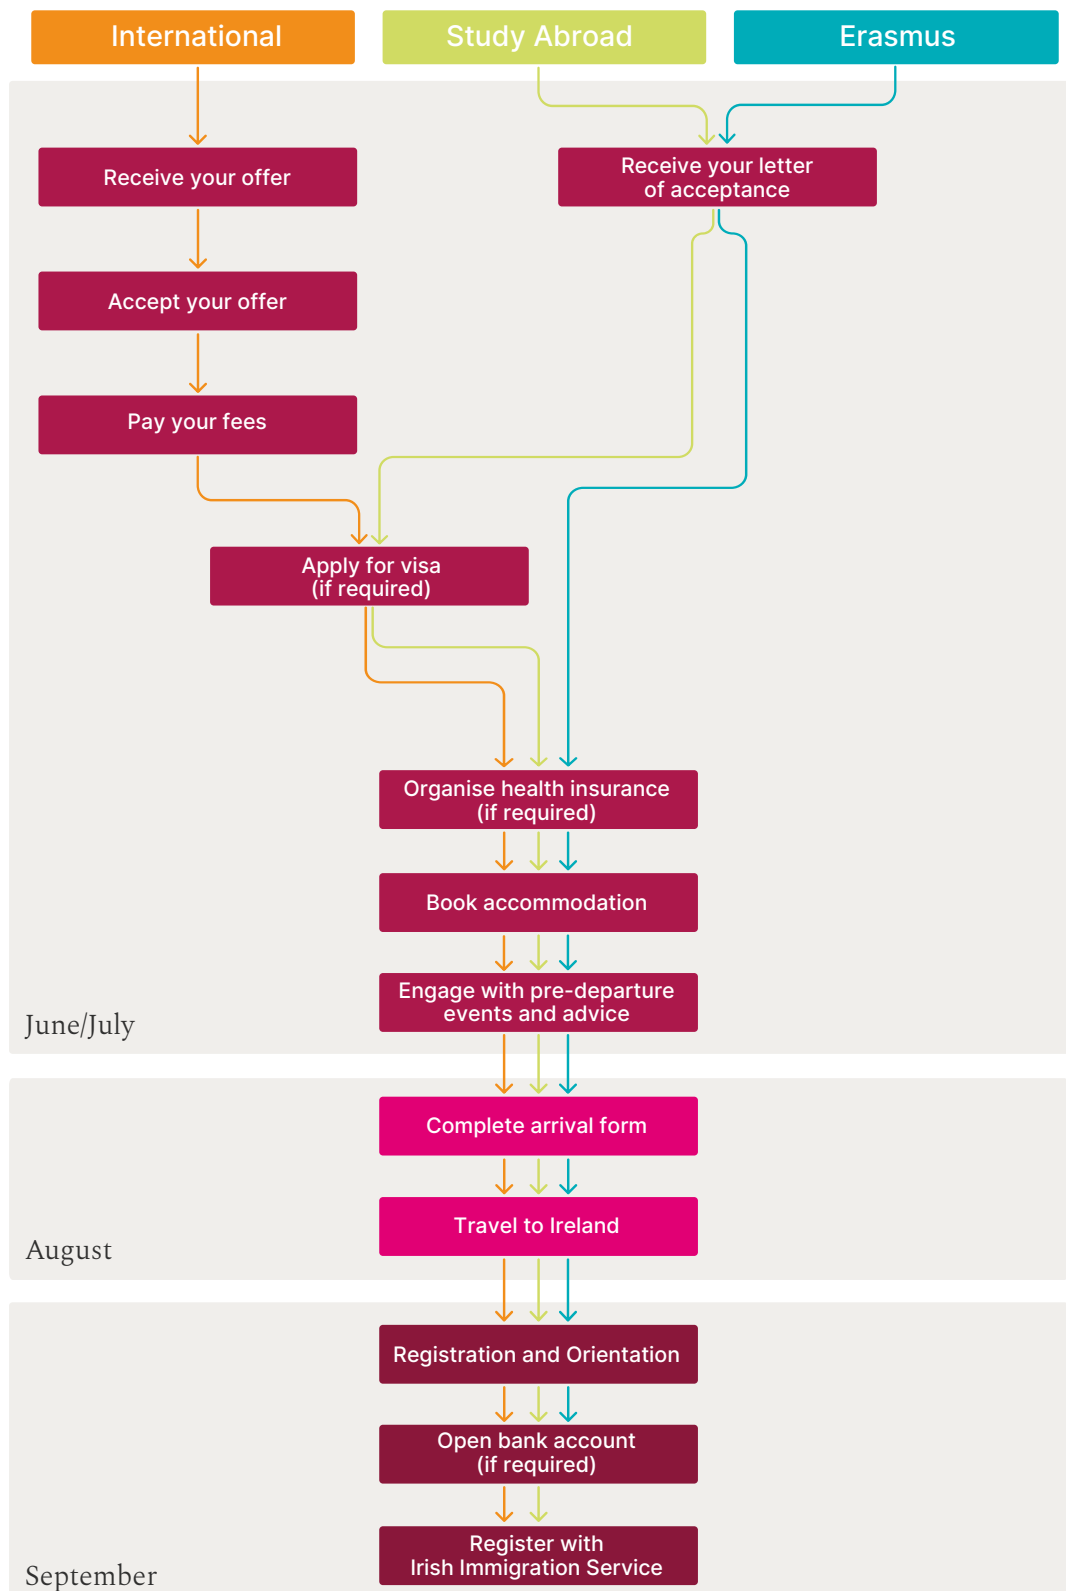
International

Study Abroad

Erasmus

Receive your offer

Receive your letter of acceptance

Accept your offer

Pay your fees

Apply for visa (if required)

Organise health insurance (if required)

Book accommodation

Engage with pre-departure events and advice

June/July

Complete arrival form

Travel to Ireland

August

Registration and Orientation

Open bank account (if required)

Register with Irish Immigration Service

September